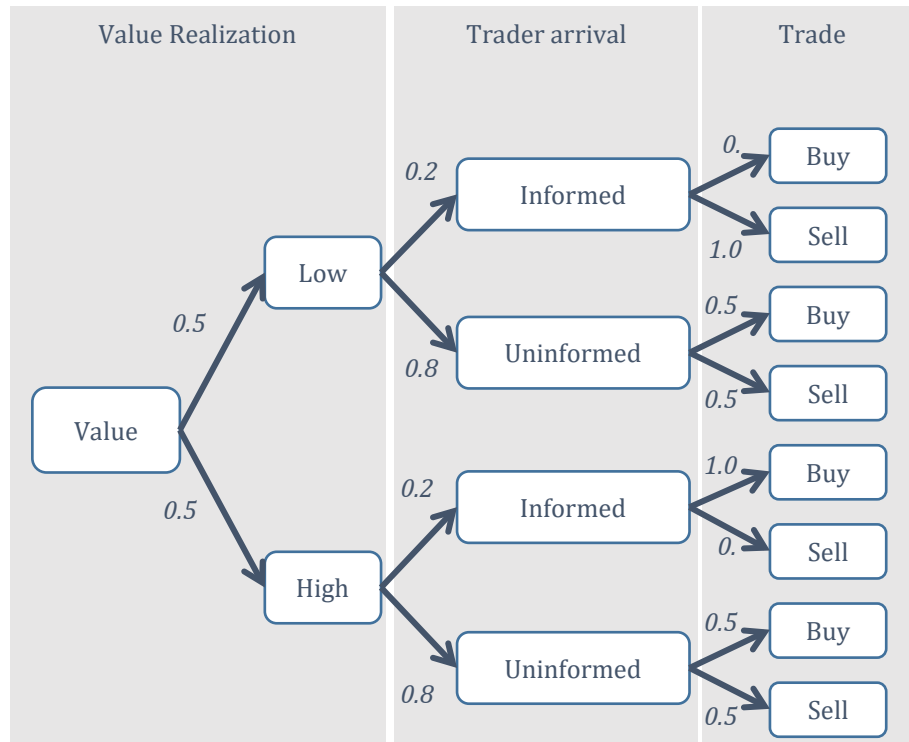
Value Realization

Trader arrival

Trade

Value

0.5

0.5

Low

High

0.2

0.8

0.2

0.8

Informed

Uninformed

Informed

Uninformed

0.

1.0

0.5

0.5

1.0

0.

0.5

0.5

Buy

Sell

Buy

Sell

Buy

Sell

Buy

Sell